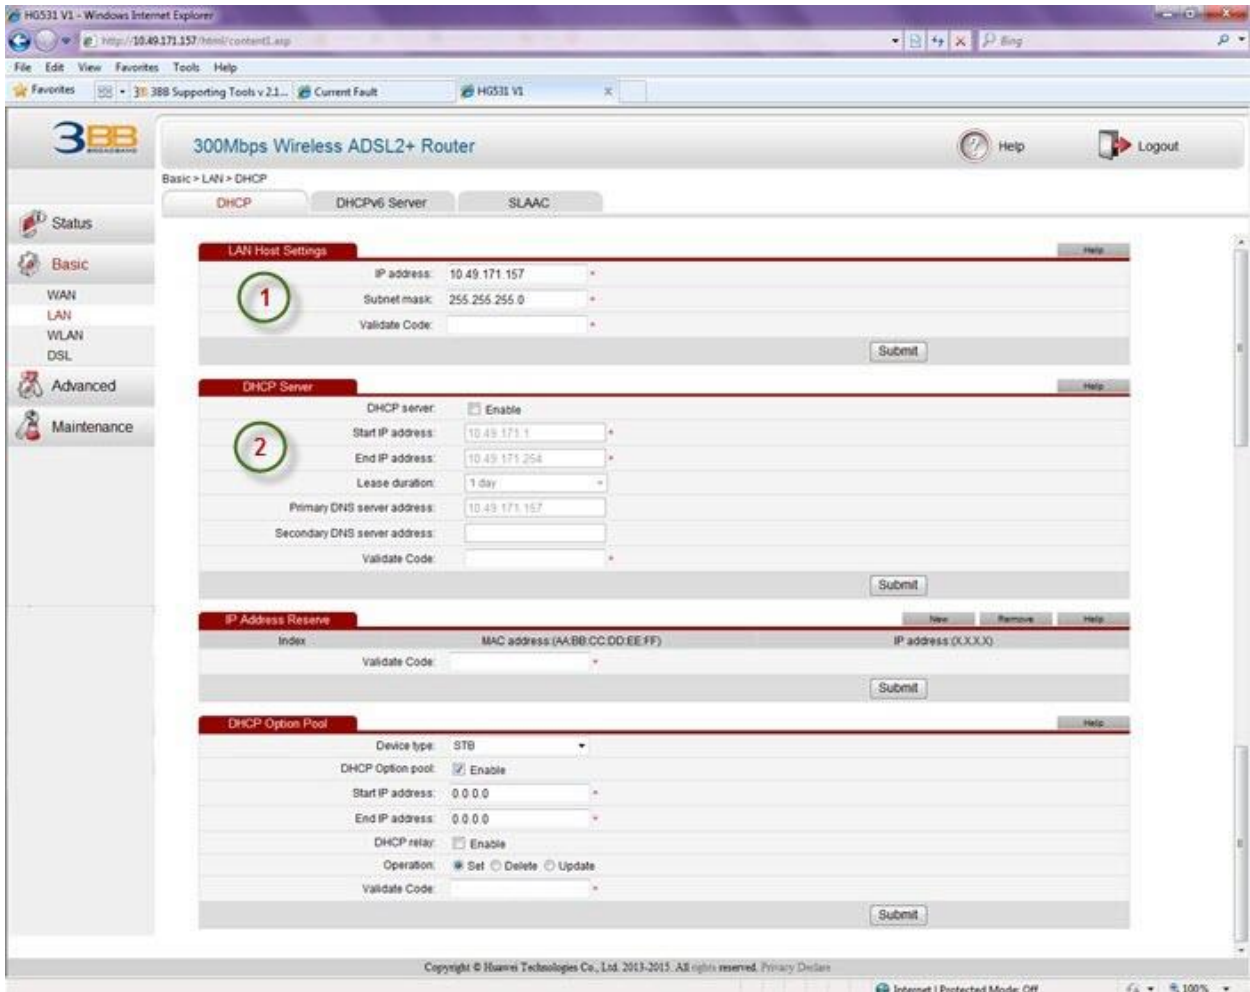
HG531 V1 - Windows Internet Explorer

http://10.49.171.157/html/content1.asp

Bing

File Edit View Favorites Tools Help

Favorites 3BB Supporting Tools v 2.1... Current Fault HG531 V1

3BB

300Mbps Wireless ADSL2+ Router

Help Logout

Basic > LAN > DHCP

DHCP DHCPv6 Server SLAAC

Status
Basic
WAN
LAN
WLAN
DSL
Advanced
Maintenance

LAN Host Settings Help

1

IP address: 10.49.171.157 *
Subnet mask: 255.255.255.0 *
Validate Code: *

Submit

DHCP Server Help

2

DHCP server: Enable
Start IP address: 10.49.171.1 *
End IP address: 10.49.171.254 *
Lease duration: 1 day
Primary DNS server address: 10.49.171.157
Secondary DNS server address:
Validate Code: *

Submit

IP Address Reserve New Remove Help

| Index | MAC address (AA:BB:CC:DD:EE:FF) | IP address (X.X.X.X) |
|---|---|---|

Validate Code: *

Submit

DHCP Option Pool Help

Device type: STB
DHCP Option pool: Enable
Start IP address: 0.0.0.0 *
End IP address: 0.0.0.0 *
DHCP relay: Enable
Operation: Set Delete Update
Validate Code: *

Submit

Copyright © Huawei Technologies Co., Ltd. 2013-2015. All rights reserved. Privacy Declare

Internet | Protected Mode: Off 100%